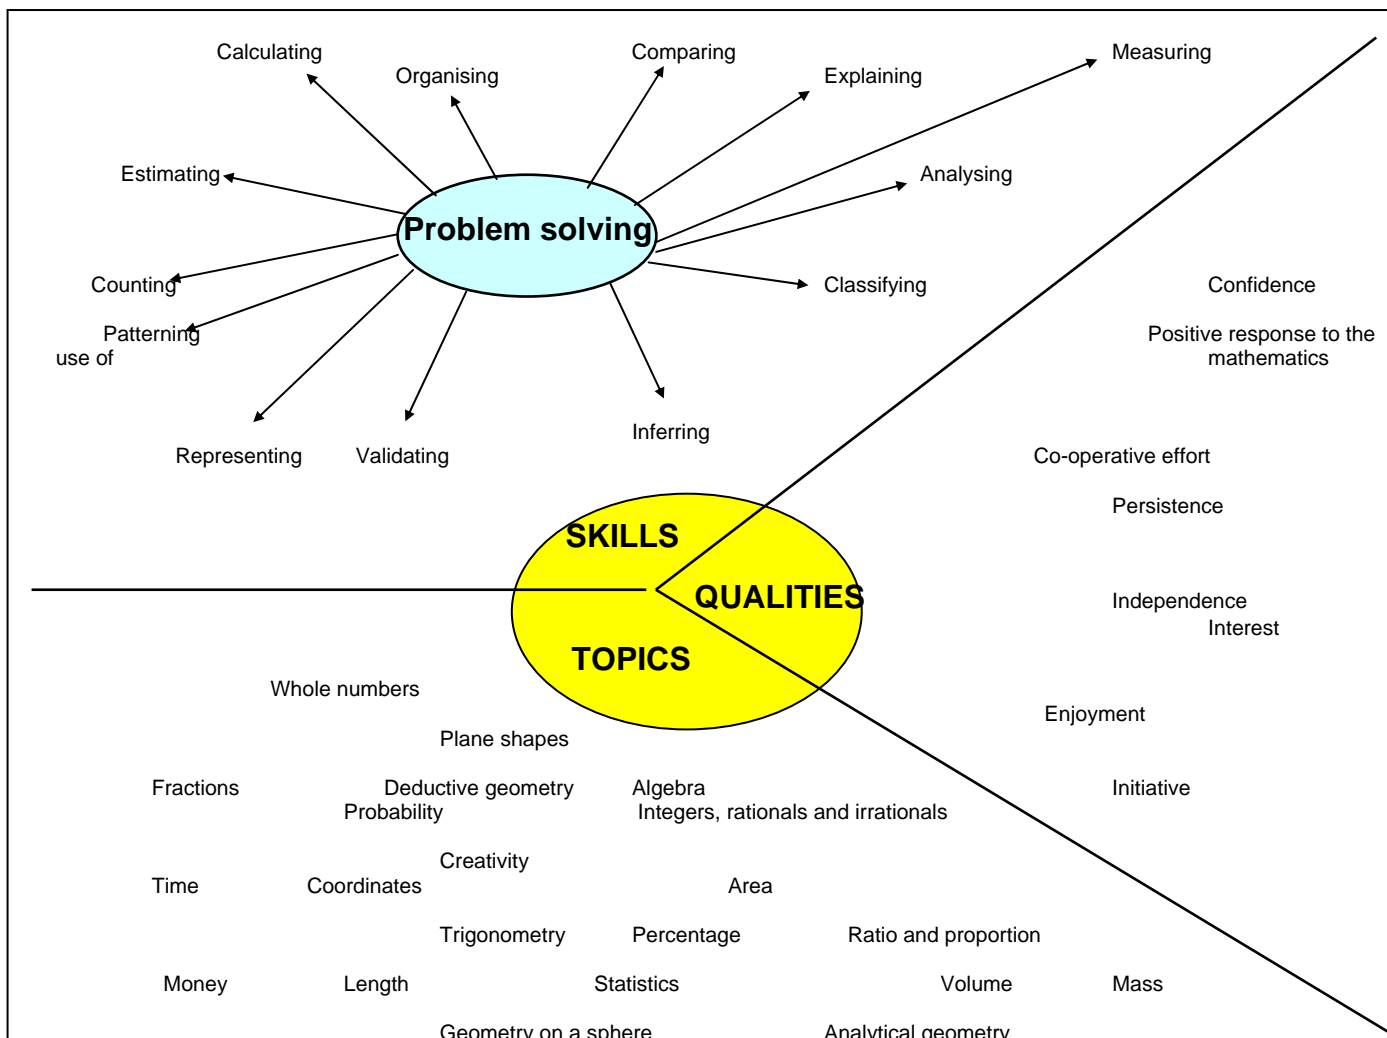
Calculating

Organising

Comparing

Explaining

Measuring

Estimating

Analysing

Problem solving

Counting

Classifying

Confidence

Patterning
use of

Positive response to the mathematics

Representing

Validating

Inferring

Co-operative effort

Persistence

SKILLS

QUALITIES

Independence
Interest

TOPICS

Whole numbers

Enjoyment

Plane shapes

Fractions

Deductive geometry
Probability

Algebra
Integers, rationals and irrationals

Initiative

Creativity

Time

Coordinates

Area

Trigonometry

Percentage

Ratio and proportion

Money

Length

Statistics

Volume

Mass

Geometry on a sphere

Analytical geometry